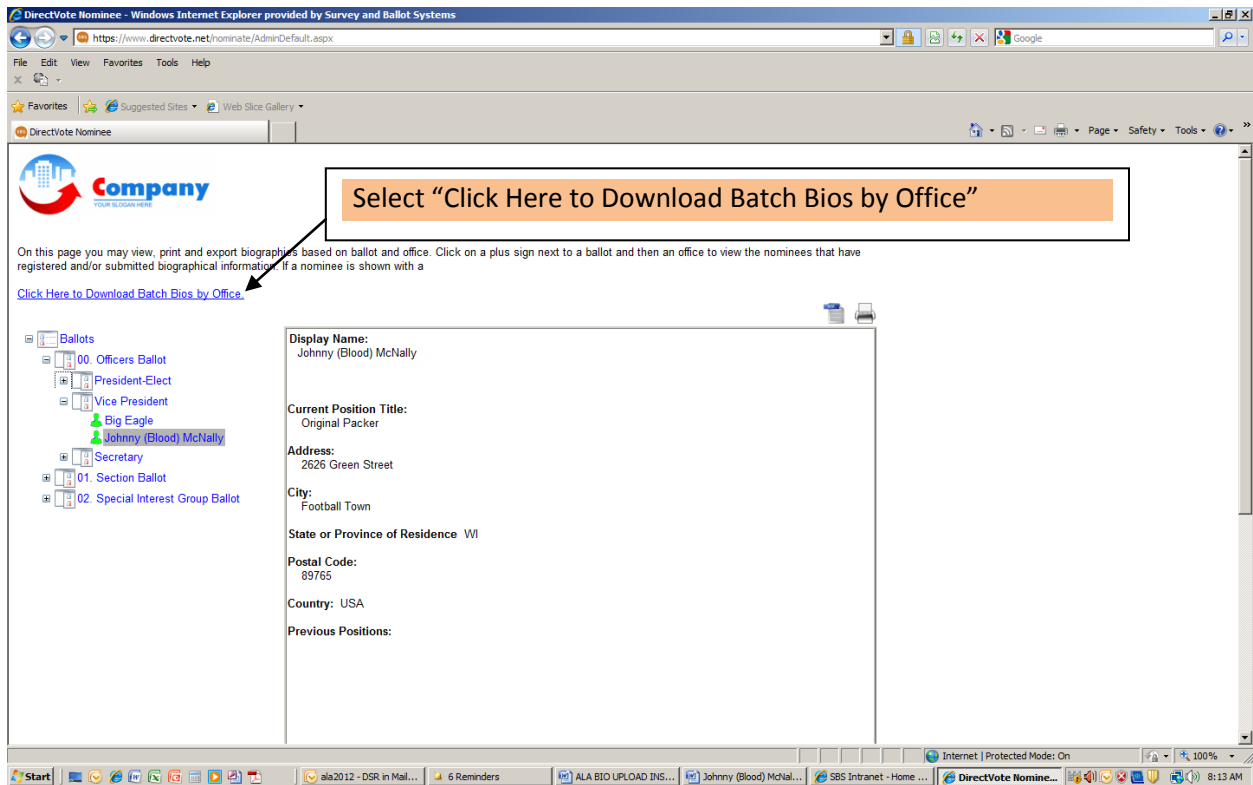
DirectVote Nominee - Windows Internet Explorer provided by Survey and Ballot Systems

https://www.directvote.net/nominate/AdminDefault.aspx

Google

File Edit View Favorites Tools Help

Favorites Suggested Sites Web Slice Gallery

DirectVote Nominee

Page Safety Tools

Company
YOUR SLOGAN HERE

Select “Click Here to Download Batch Bios by Office”

On this page you may view, print and export biographies based on ballot and office. Click on a plus sign next to a ballot and then an office to view the nominees that have registered and/or submitted biographical information. If a nominee is shown with a

Click Here to Download Batch Bios by Office.

Ballots
00. Officers Ballot
President-Elect
Vice President
Big Eagle
Johnny (Blood) McNally
Secretary
01. Section Ballot
02. Special Interest Group Ballot

Display Name:
Johnny (Blood) McNally

Current Position Title:
Original Packer

Address:
2626 Green Street

City:
Football Town

State or Province of Residence WI

Postal Code:
89765

Country: USA

Previous Positions:

Internet | Protected Mode: On 100%

Start ala2012 - DSR in Mail... 6 Reminders ALA BIO UPLOAD INS... Johnny (Blood) McNal... SBS Intranet - Home ... DirectVote Nominee... 8:13 AM